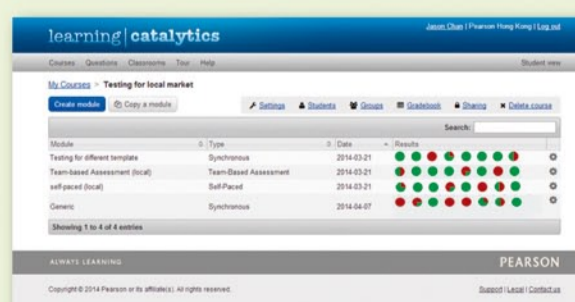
learning | catalytics

Jason Chan | Pearson Hong Kong | Log out

Courses Questions Classrooms Tour Help

Student view

My Courses > Testing for local market

Create module

Copy a module

Settings Students Groups Gradebook Sharing Delete course

Search:

| Module | Type | Date | Results |
|---|---|---|---|
| Testing for different template | Synchronous | 2014-03-21 | |
| Team-based Assessment (local) | Team-Based Assessment | 2014-03-21 | |
| self-paced (local) | Self-Paced | 2014-03-21 | |
| Generic | Synchronous | 2014-04-07 | |

Showing 1 to 4 of 4 entries

ALWAYS LEARNING

PEARSON

Copyright © 2014 Pearson or its affiliate(s). All rights reserved.

Support | Legal | Contact us